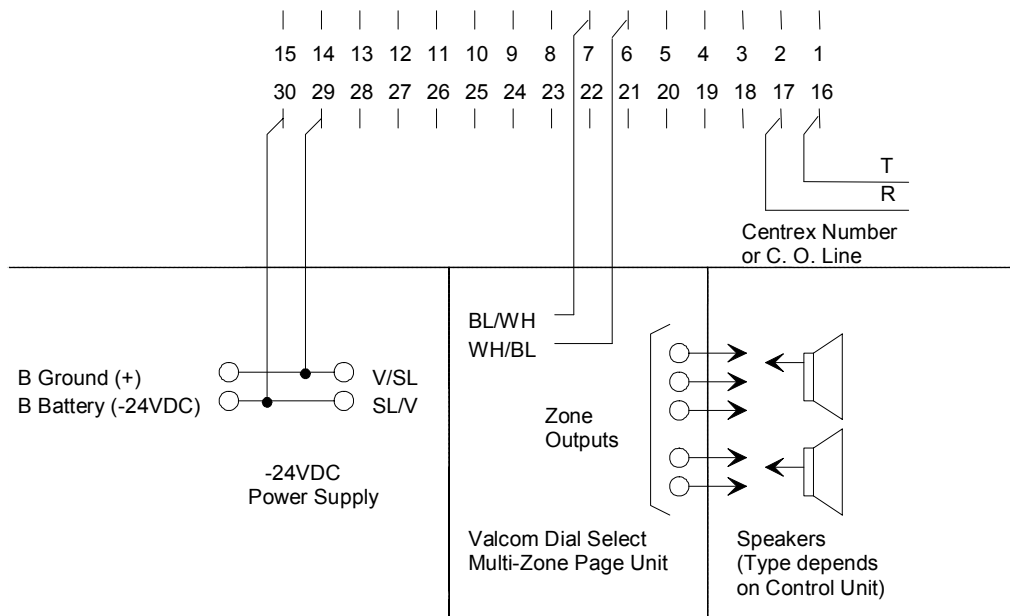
15 14 13 12 11 10 9 8 7 6 5 4 3 2 1
30 29 28 27 26 25 24 23 22 21 20 19 18 17 16

T
R

Centrex Number or C. O. Line

BL/WH
WH/BL

B Ground (+)
B Battery (-24VDC)

V/SL
SL/V

-24VDC
Power Supply

Zone
Outputs

Valcom Dial Select
Multi-Zone Page Unit

Speakers
(Type depends on Control Unit)